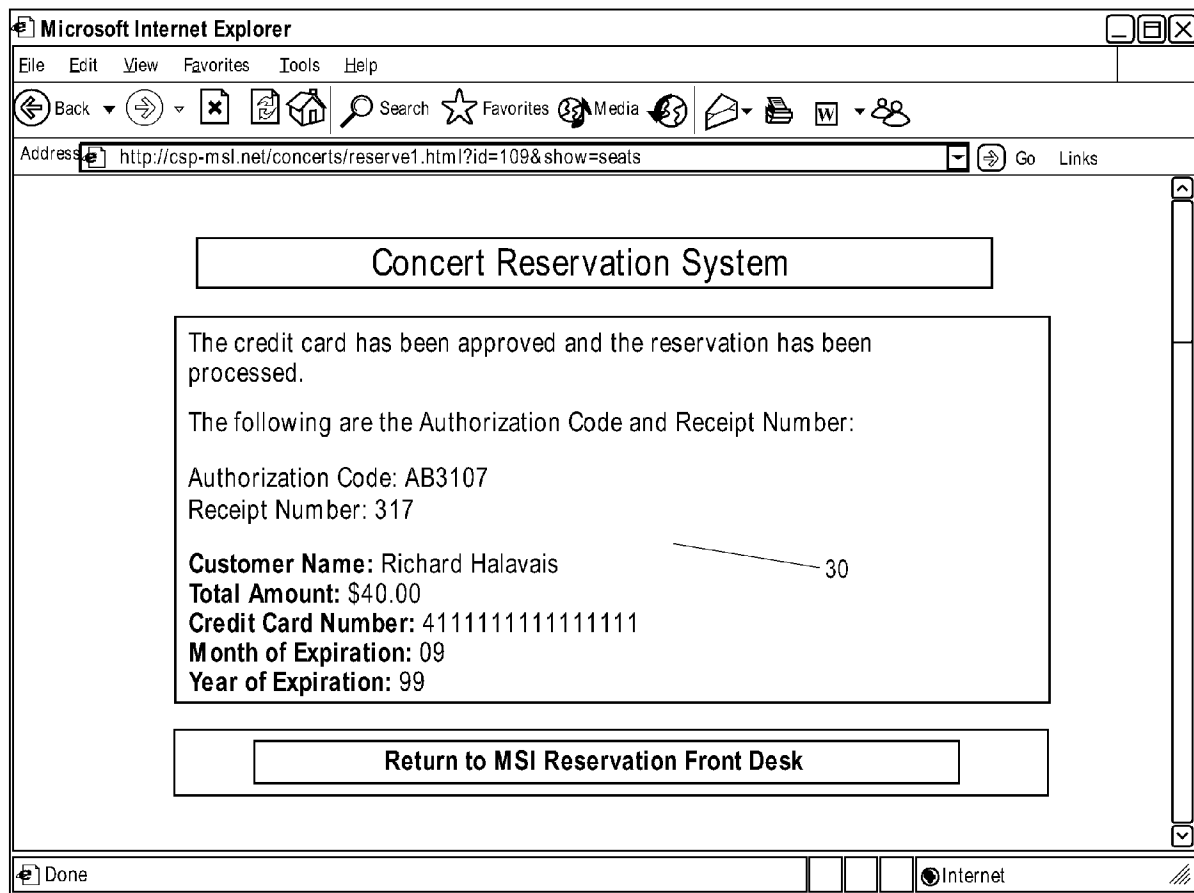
Microsoft Internet Explorer

File Edit View Favorites Tools Help

Back Search Favorites Media

Address http://csp-msl.net/concerts/reserve1.html?id=109&show=seats Go Links

Concert Reservation System

The credit card has been approved and the reservation has been processed.

The following are the Authorization Code and Receipt Number:

Authorization Code: AB3107
Receipt Number: 317

**Customer Name:** Richard Halavais
**Total Amount:** $40.00
**Credit Card Number:** 4111111111111111
**Month of Expiration:** 09
**Year of Expiration:** 99

30

Return to MSI Reservation Front Desk

Done Internet